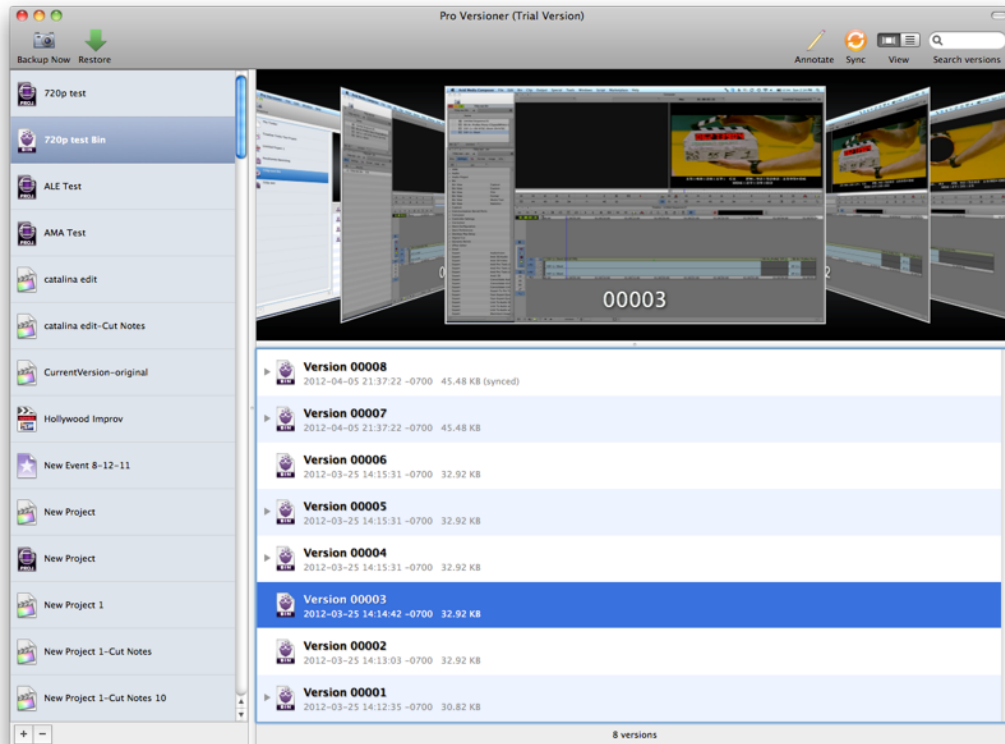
Pro Versioner (Trial Version)

Backup Now Restore

Annotate Sync View Search versions

720p test
720p test Bin
ALE Test
AMA Test
catalina edit
catalina edit-Cut Notes
CurrentVersion-original
Hollywood Improv
New Event 8-12-11
New Project
New Project
New Project 1
New Project 1-Cut Notes
New Project 1-Cut Notes 10

00003

Version 00008
2012-04-05 21:37:22 -0700 45.48 KB (synced)
Version 00007
2012-04-05 21:37:22 -0700 45.48 KB
Version 00006
2012-03-25 14:15:31 -0700 32.92 KB
Version 00005
2012-03-25 14:15:31 -0700 32.92 KB
Version 00004
2012-03-25 14:15:31 -0700 32.92 KB
Version 00003
2012-03-25 14:14:42 -0700 32.92 KB
Version 00002
2012-03-25 14:13:03 -0700 32.92 KB
Version 00001
2012-03-25 14:12:35 -0700 30.82 KB

+ −

8 versions